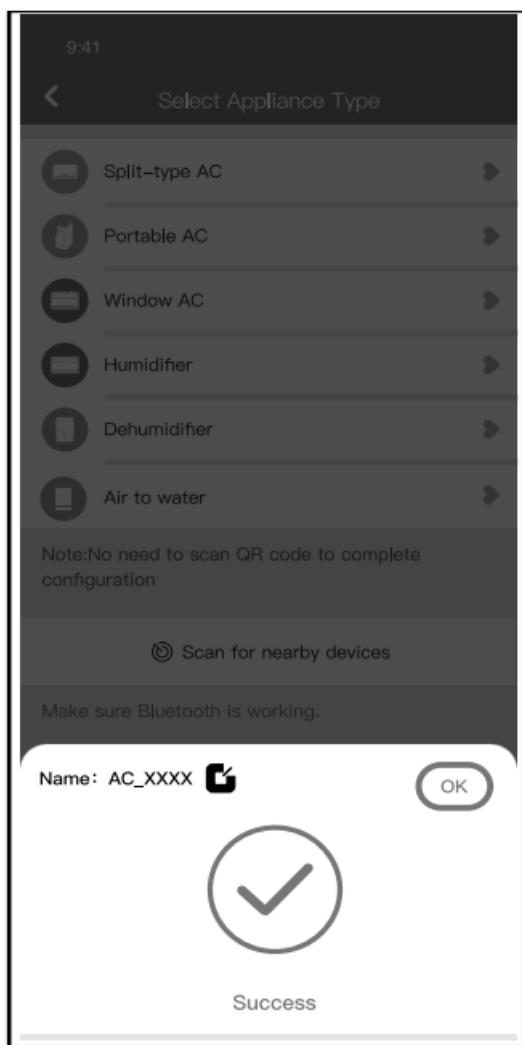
9:41

Select Appliance Type

Split-type AC

Portable AC

Window AC

Humidifier

Dehumidifier

Air to water

Note:No need to scan QR code to complete configuration

Scan for nearby devices

Make sure Bluetooth is working.

Name: AC_XXXX

OK

Success